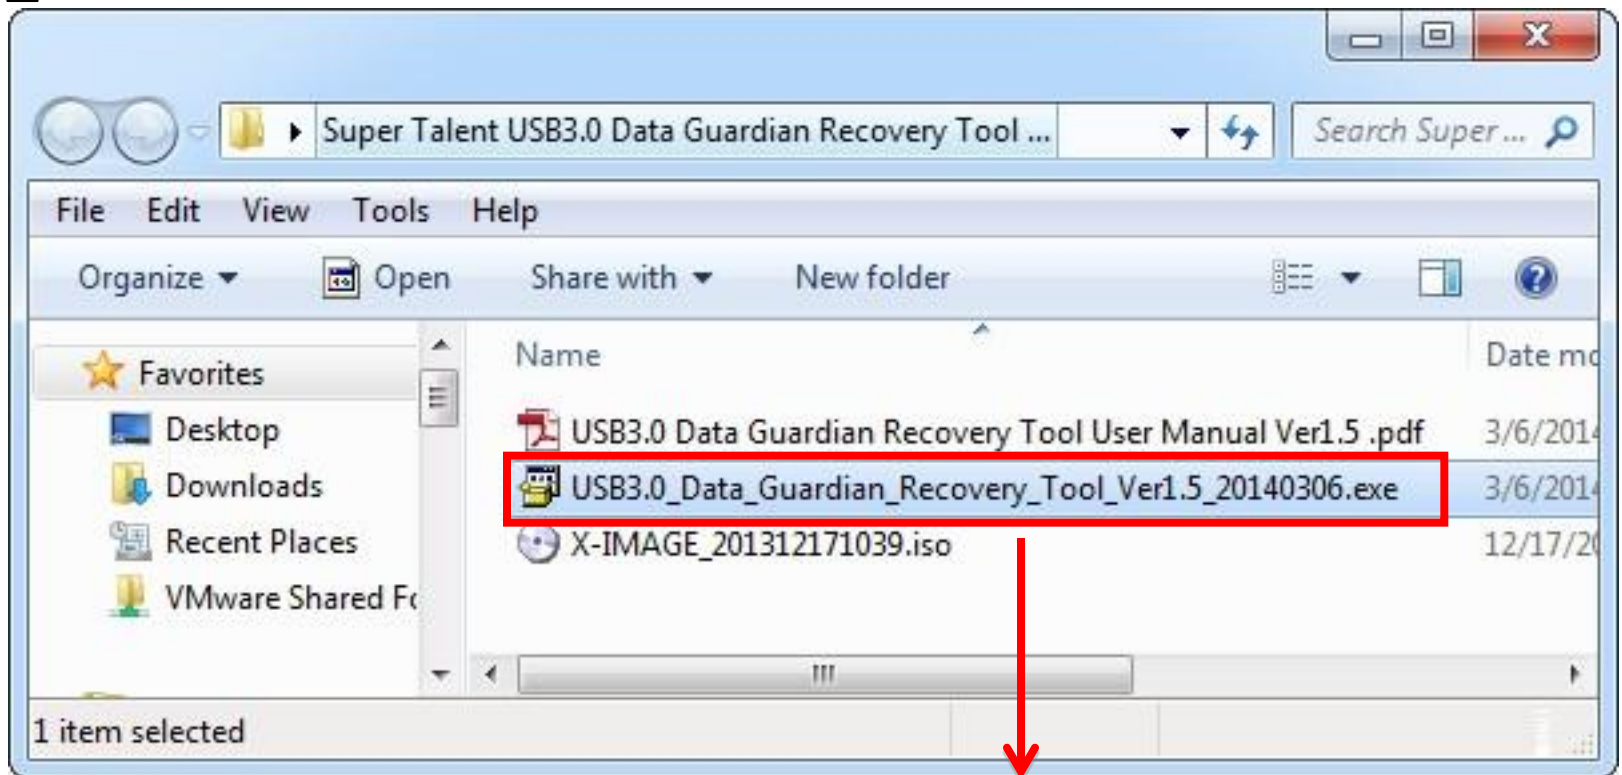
Super Talent USB3.0 Data Guardian Recovery Tool ...

Search Super ...

File Edit View Tools Help

Organize Open Share with New folder

Favorites
Desktop
Downloads
Recent Places
VMware Shared Fc

Name

Date mc

USB3.0 Data Guardian Recovery Tool User Manual Ver1.5 .pdf 3/6/2014

USB3.0_Data_Guardian_Recovery_Tool_Ver1.5_20140306.exe 3/6/2014

X-IMAGE_201312171039.iso 12/17/2

1 item selected